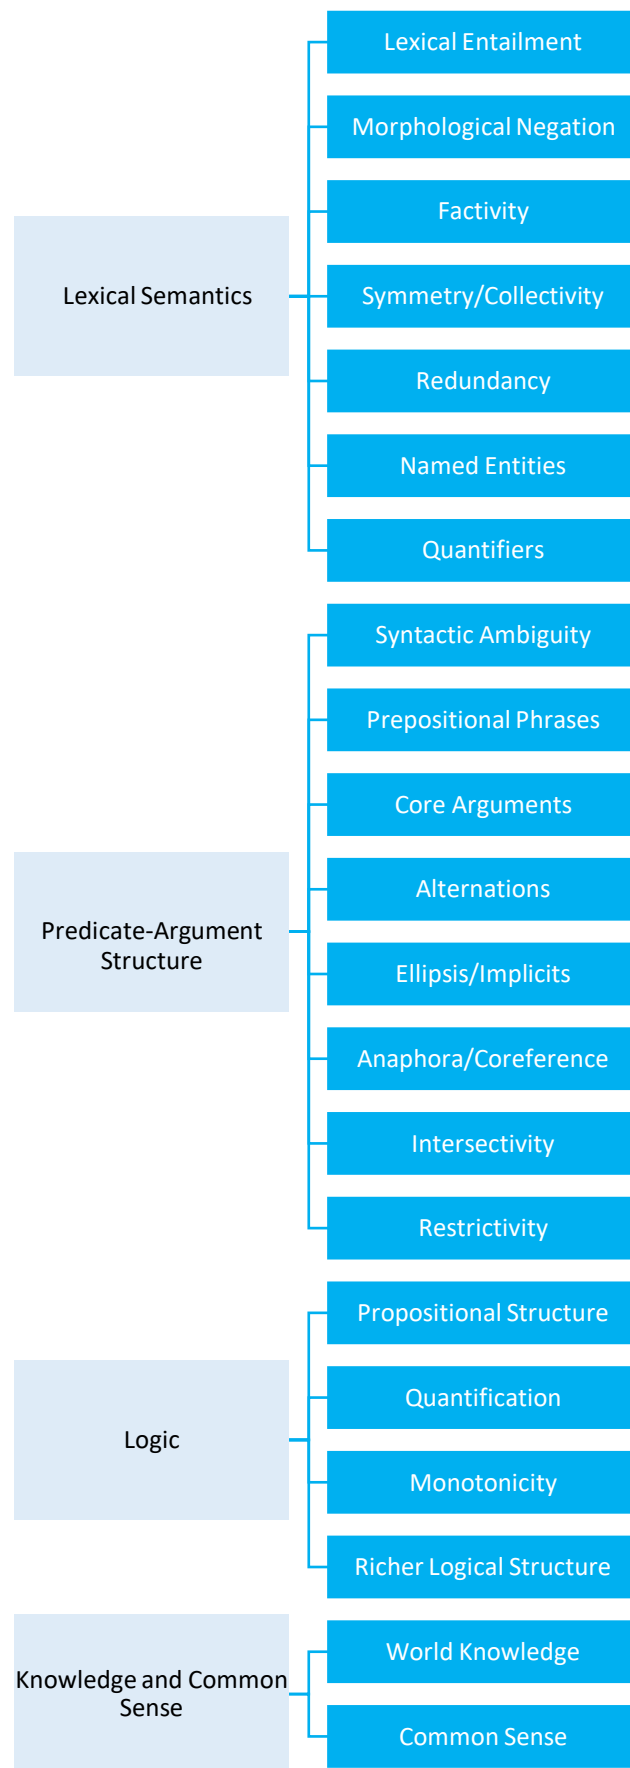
Lexical Semantics

Lexical Entailment

Morphological Negation

Factivity

Symmetry/Collectivity

Redundancy

Named Entities

Quantifiers

Predicate-Argument Structure

Syntactic Ambiguity

Prepositional Phrases

Core Arguments

Alternations

Ellipsis/Implicits

Anaphora/Coreference

Intersectivity

Restrictivity

Logic

Propositional Structure

Quantification

Monotonicity

Richer Logical Structure

Knowledge and Common Sense

World Knowledge

Common Sense